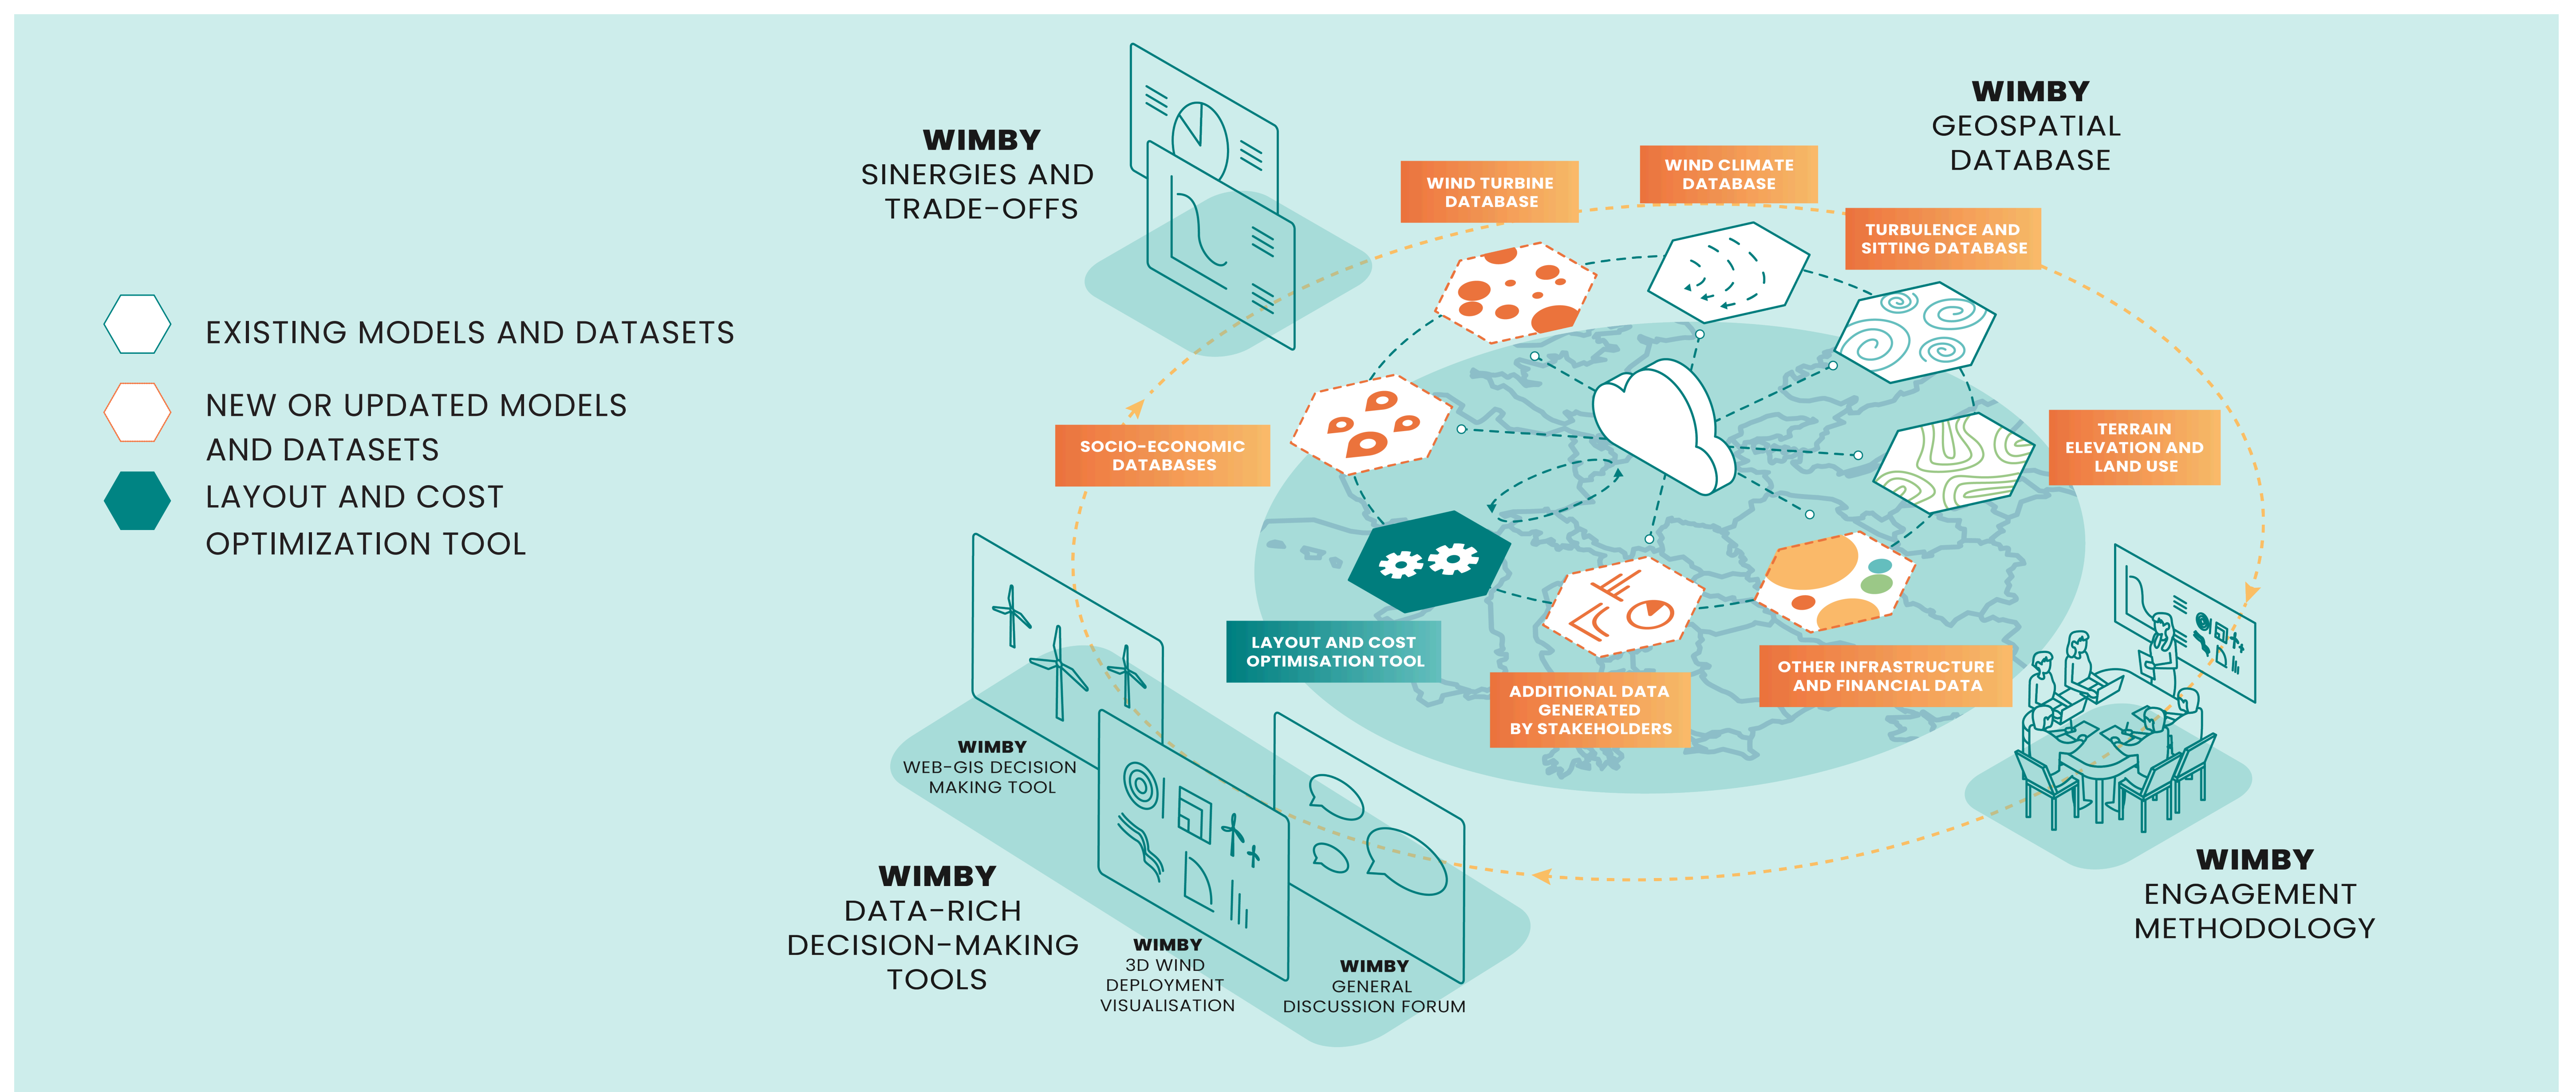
EXISTING MODELS AND DATASETS

NEW OR UPDATED MODELS AND DATASETS

LAYOUT AND COST OPTIMIZATION TOOL

WIMBY
SINERGIES AND TRADE-OFFS

WIMBY
GEOSPATIAL DATABASE

WIND TURBINE DATABASE

WIND CLIMATE DATABASE

TURBULENCE AND SITTING DATABASE

TERRAIN ELEVATION AND LAND USE

SOCIO-ECONOMIC DATABASES

LAYOUT AND COST OPTIMISATION TOOL

ADDITIONAL DATA GENERATED BY STAKEHOLDERS

OTHER INFRASTRUCTURE AND FINANCIAL DATA

WIMBY
WEB-GIS DECISION MAKING TOOL

WIMBY
DATA-RICH DECISION-MAKING TOOLS

WIMBY
3D WIND DEPLOYMENT VISUALISATION

WIMBY
GENERAL DISCUSSION FORUM

WIMBY
ENGAGEMENT METHODOLOGY